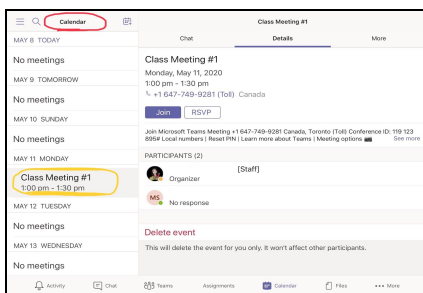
Calendar

Class Meeting #1

Chat

Details

More

MAY 8 TODAY

No meetings

MAY 9 TOMORROW

No meetings

MAY 10 SUNDAY

No meetings

MAY 11 MONDAY

Class Meeting #1
1:00 pm - 1:30 pm

MAY 12 TUESDAY

No meetings

MAY 13 WEDNESDAY

No meetings

Class Meeting #1

Monday, May 11, 2020
1:00 pm - 1:30 pm
+1 647-749-9281 (Toll) Canada

Join RSVP

Join Microsoft Teams Meeting +1 647-749-9281 Canada, Toronto (Toll) Conference ID: 119 123 895# Local numbers | Reset PIN | Learn more about Teams | Meeting options See more

PARTICIPANTS (2)

[Staff]
Organizer

MS No response

Delete event

This will delete the event for you only. It won't affect other participants.

Activity Chat Teams Assignments Calendar Files ••• More